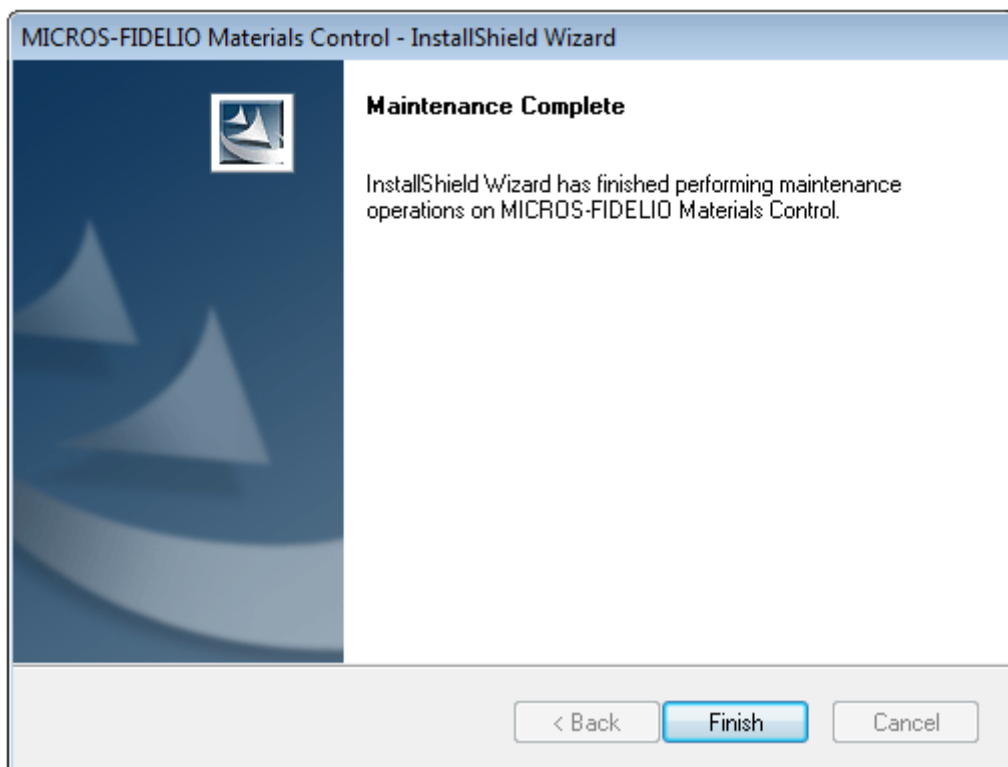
MICROS-FIDELIO Materials Control - InstallShield Wizard

Maintenance Complete

InstallShield Wizard has finished performing maintenance operations on MICROS-FIDELIO Materials Control.

< Back

Finish

Cancel